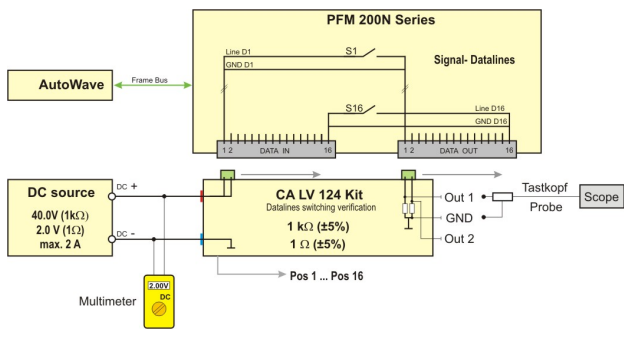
PFM 200N Series

Line D1
GND D1
S1
Signal- Datalines

AutoWave
Frame Bus

S16
Line D16
GND D16

1 2 DATA IN 16
1 2 DATA OUT 16

DC source
40.0V (1kΩ)
2.0 V (1Ω)
max. 2 A

DC +
DC -

CA LV 124 Kit
Datalines switching verification
1 kΩ (±5%)
1 Ω (±5%)

Out 1
GND
Out 2

Tastkopf
Probe
Scope

Pos 1 ... Pos 16

2.00V
DC
Multimeter